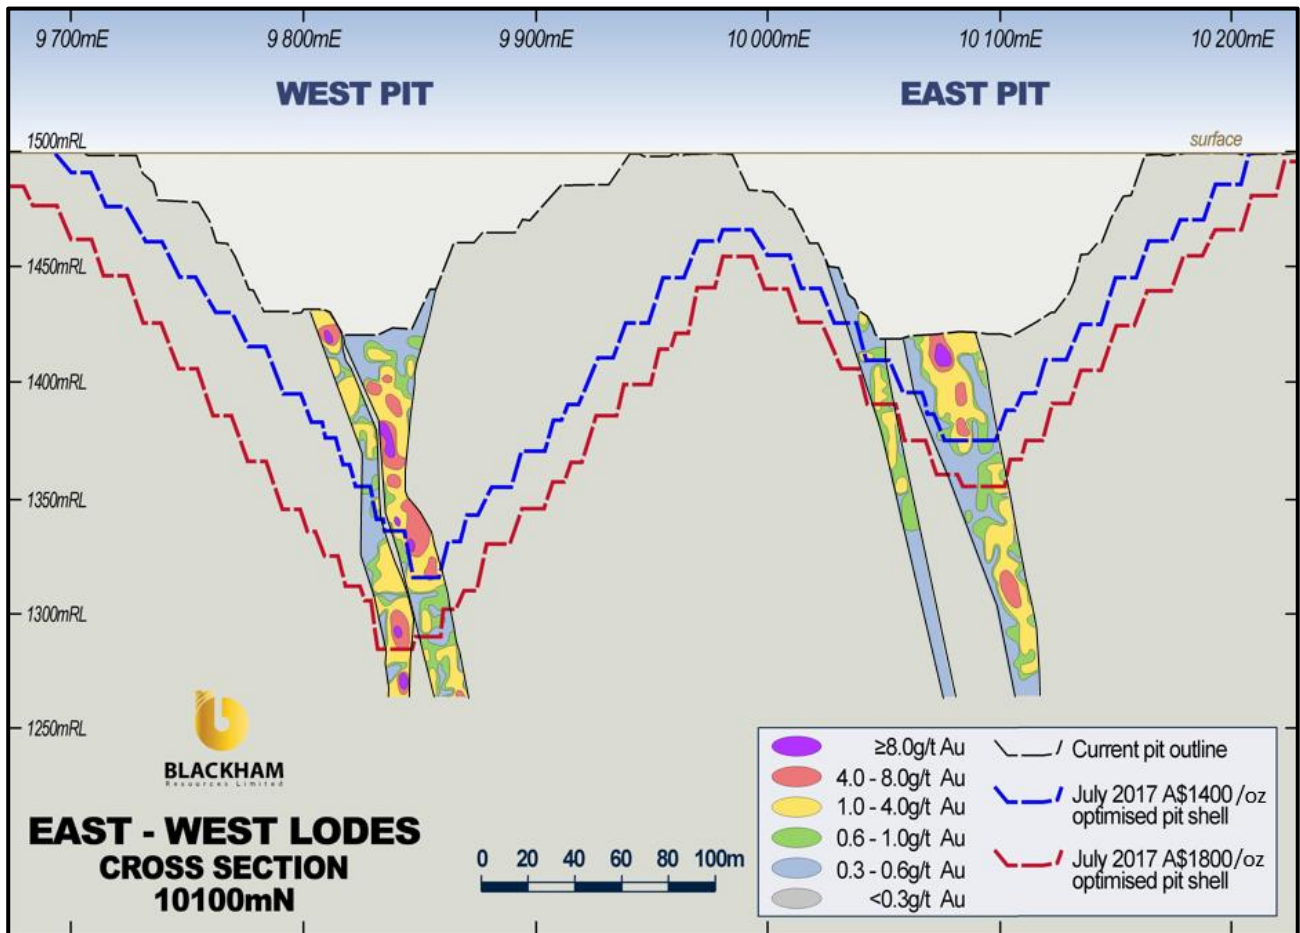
9 700mE
9 800mE
9 900mE
10 000mE
10 100mE
10 200mE

WEST PIT
EAST PIT

1500mRL
surface
1450mRL
1400mRL
1350mRL
1300mRL
1250mRL

BLACKHAM
Resources Limited

EAST - WEST LODES
CROSS SECTION
10100mN

0 20 40 60 80 100m

≥8.0g/t Au
4.0 - 8.0g/t Au
1.0 - 4.0g/t Au
0.6 - 1.0g/t Au
0.3 - 0.6g/t Au
<0.3g/t Au

Current pit outline
July 2017 A$1400 /oz optimised pit shell
July 2017 A$1800/oz optimised pit shell